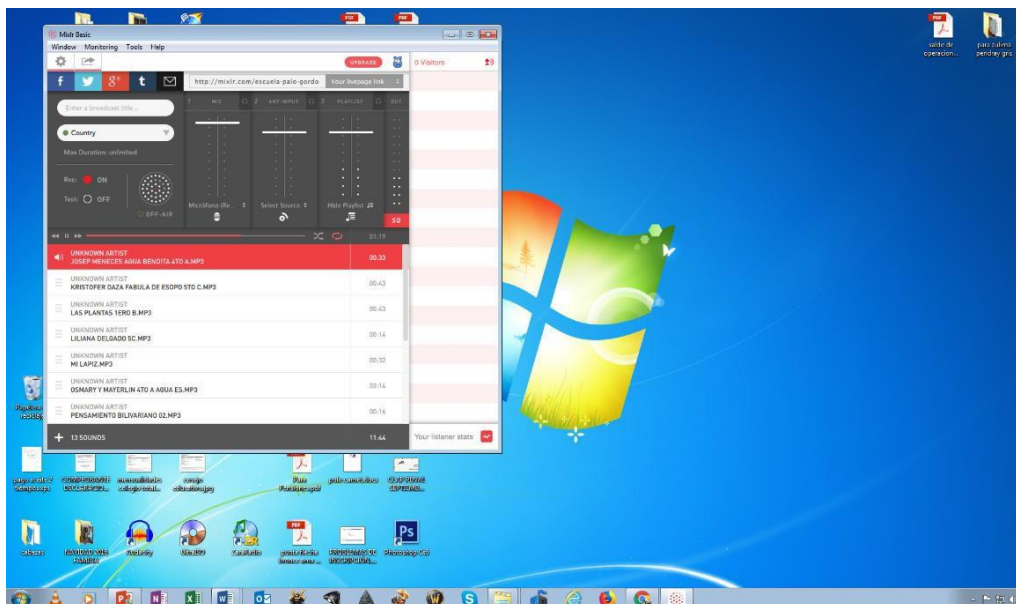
Mixlr Basic
Window Monitoring Tools Help
UPGRADE
0 Visitors
http://mixlr.com/escuela-palo-gordo
Your livepage link
Enter a broadcast title...
Country
Max Duration: unlimited
Rec: ON
Test: OFF
OFF-AIR
MIC
AUX INPUT
PLAYLIST
OUT
Micrófono (Re...
Select Source
Hide Playlist
SD
01:19
UNKNOWN ARTIST
JOSEP MENECES AGUA BENDITA 4TO A.MP3
00:33
UNKNOWN ARTIST
KRISTOFER DAZA FABULA DE ESOPO 5TO C.MP3
00:43
UNKNOWN ARTIST
LAS PLANTAS 1ERO B.MP3
00:43
UNKNOWN ARTIST
LILIANA DELGADO 5C.MP3
00:14
UNKNOWN ARTIST
MI LAPIZ.MP3
00:32
UNKNOWN ARTIST
OSMARY Y MAYERLIN 4TO A AGUA ES.MP3
02:14
UNKNOWN ARTIST
PENSAMIENTO BILIVARIANO 02.MP3
00:16
13 SOUNDS
11:44
Your listener stats
saldo de operacion...
pari zulema pendiey gris
Papelera de reciclaje
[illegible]